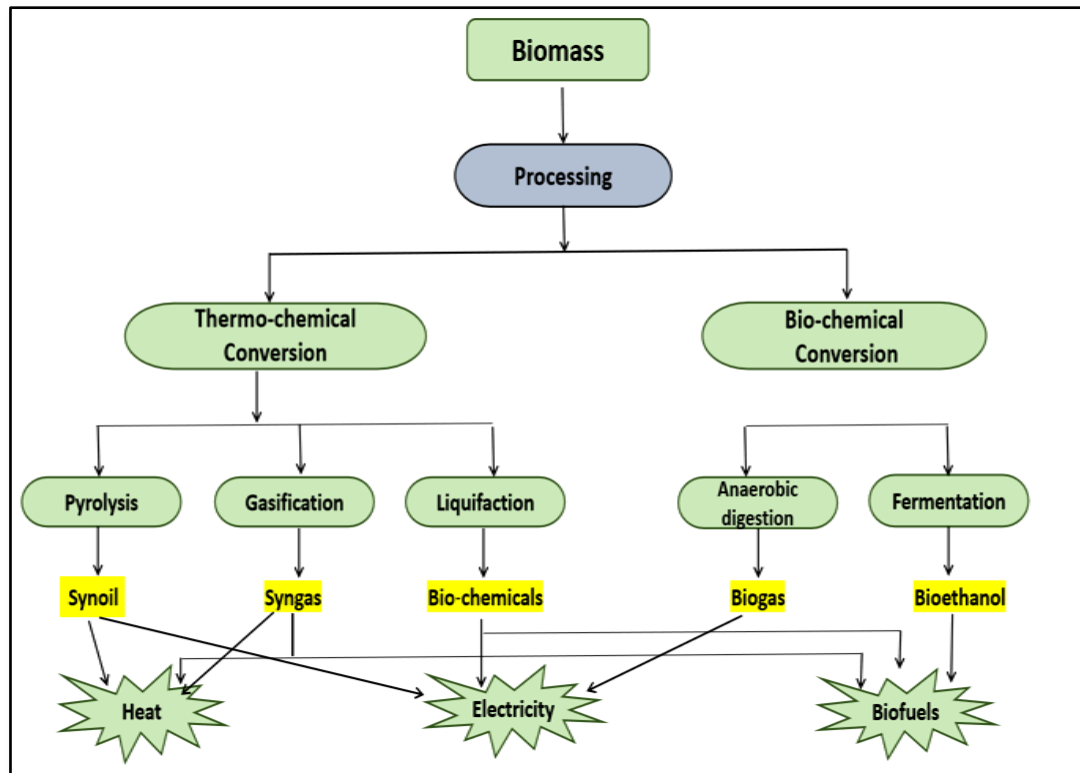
Biomass

Processing

Thermo-chemical Conversion

Bio-chemical Conversion

Pyrolysis

Gasification

Liquifaction

Anaerobic digestion

Fermentation

Synoil

Syngas

Bio-chemicals

Biogas

Bioethanol

Heat

Electricity

Biofuels